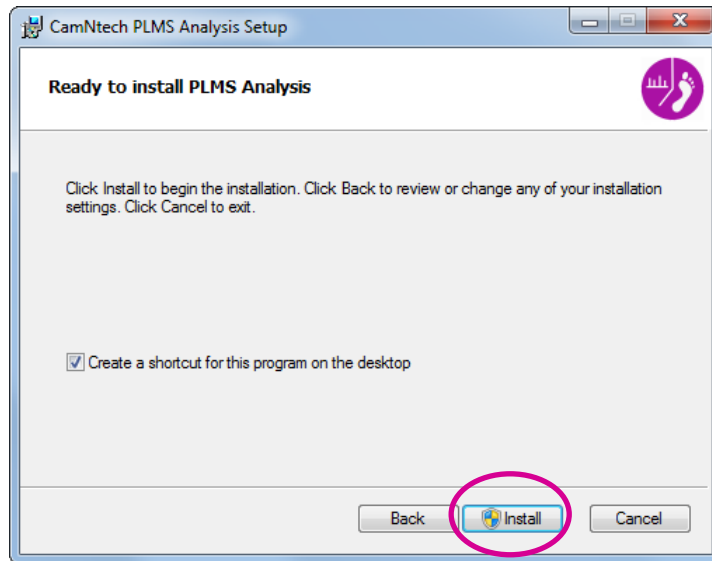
CamNtech PLMS Analysis Setup

Ready to install PLMS Analysis

Click Install to begin the installation. Click Back to review or change any of your installation settings. Click Cancel to exit.

Create a shortcut for this program on the desktop

Back
Install
Cancel